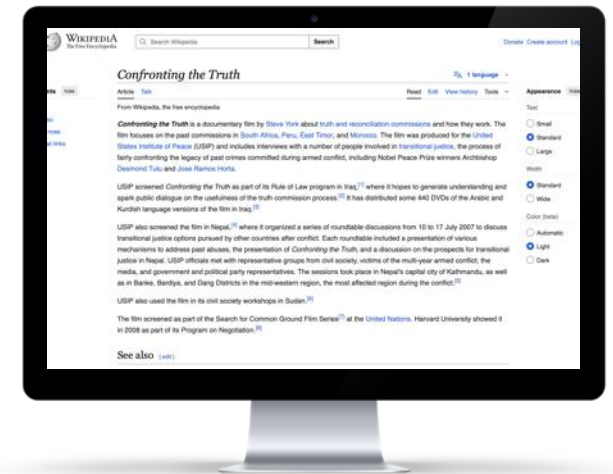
WIKIPEDIA
The Free Encyclopedia

Search Wikipedia

Search

Donate Create account Log

Confronting the Truth

1 language

Article Talk

Read Edit View history Tools

From Wikipedia, the free encyclopedia

Confronting the Truth is a documentary film by Steve York about truth and reconciliation commissions and how they work. The film focuses on the past commissions in South Africa, Peru, East Timor, and Morocco. The film was produced for the United States Institute of Peace (USIP) and includes interviews with a number of people involved in transitional justice, the process of fairly confronting the legacy of past crimes committed during armed conflict, including Nobel Peace Prize winners Archbishop Desmond Tutu and Jose Ramos Horta.

USIP screened Confronting the Truth as part of its Rule of Law program in Iraq,[1] where it hopes to generate understanding and spark public dialogue on the usefulness of the truth commission process.[2] It has distributed some 440 DVDs of the Arabic and Kurdish language versions of the film in Iraq.[3]

USIP also screened the film in Nepal,[4] where it organized a series of roundtable discussions from 10 to 17 July 2007 to discuss transitional justice options pursued by other countries after conflict. Each roundtable included a presentation of various mechanisms to address past abuses, the presentation of Confronting the Truth, and a discussion on the prospects for transitional justice in Nepal. USIP officials met with representative groups from civil society, victims of the multi-year armed conflict, the media, and government and political party representatives. The sessions took place in Nepal's capital city of Kathmandu, as well as in Banke, Bardiya, and Dang Districts in the mid-western region, the most affected region during the conflict.[5]

USIP also used the film in its civil society workshops in Sudan.[6]

The film screened as part of the Search for Common Ground Film Series[7] at the United Nations. Harvard University showed it in 2008 as part of its Program on Negotiation.[8]

See also [edit]

Appearance

Text

Small

Standard

Large

Width

Standard

Wide

Color (beta)

Automatic

Light

Dark